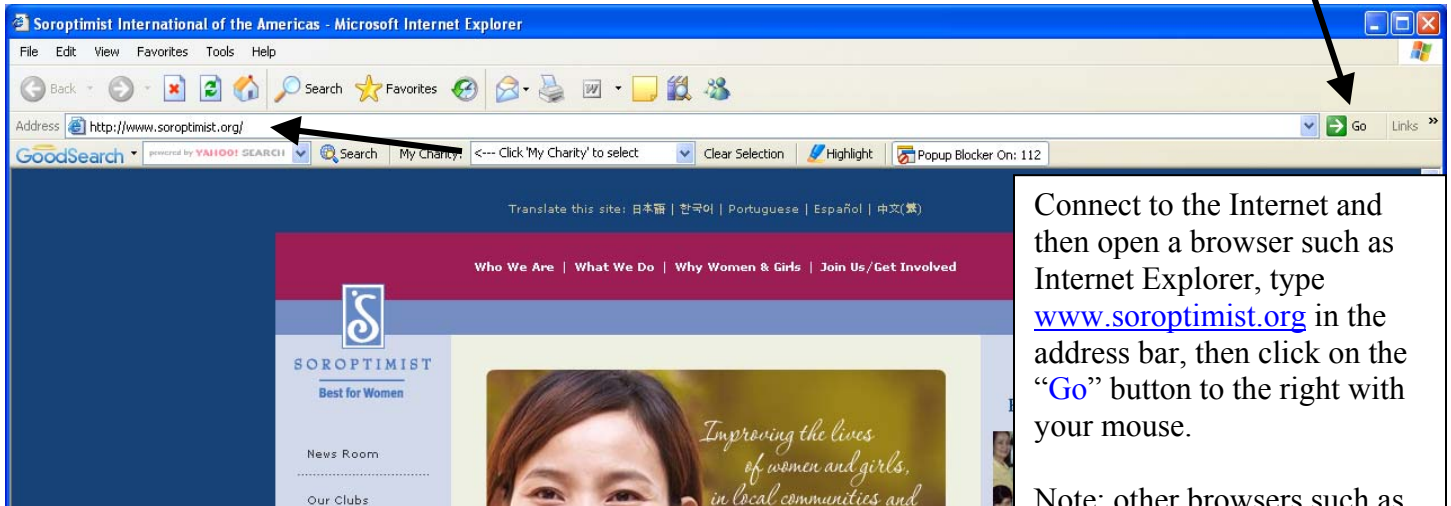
Soroptimist International of the Americas - Microsoft Internet Explorer

File Edit View Favorites Tools Help

Back Search Favorites

Address http://www.soroptimist.org/ Go Links

GoodSearch powered by YAHOO! SEARCH Search My Charity: <--- Click 'My Charity' to select Clear Selection Highlight Popup Blocker On: 112

Translate this site: 日本語 | 한국어 | Portuguese | Español | 中文(繁)

Who We Are | What We Do | Why Women & Girls | Join Us/Get Involved

SOROPTIMIST
Best for Women

News Room

Our Clubs

Improving the lives of women and girls, in local communities and

Connect to the Internet and then open a browser such as Internet Explorer, type www.soroptimist.org in the address bar, then click on the "Go" button to the right with your mouse.

Note: other browsers such as